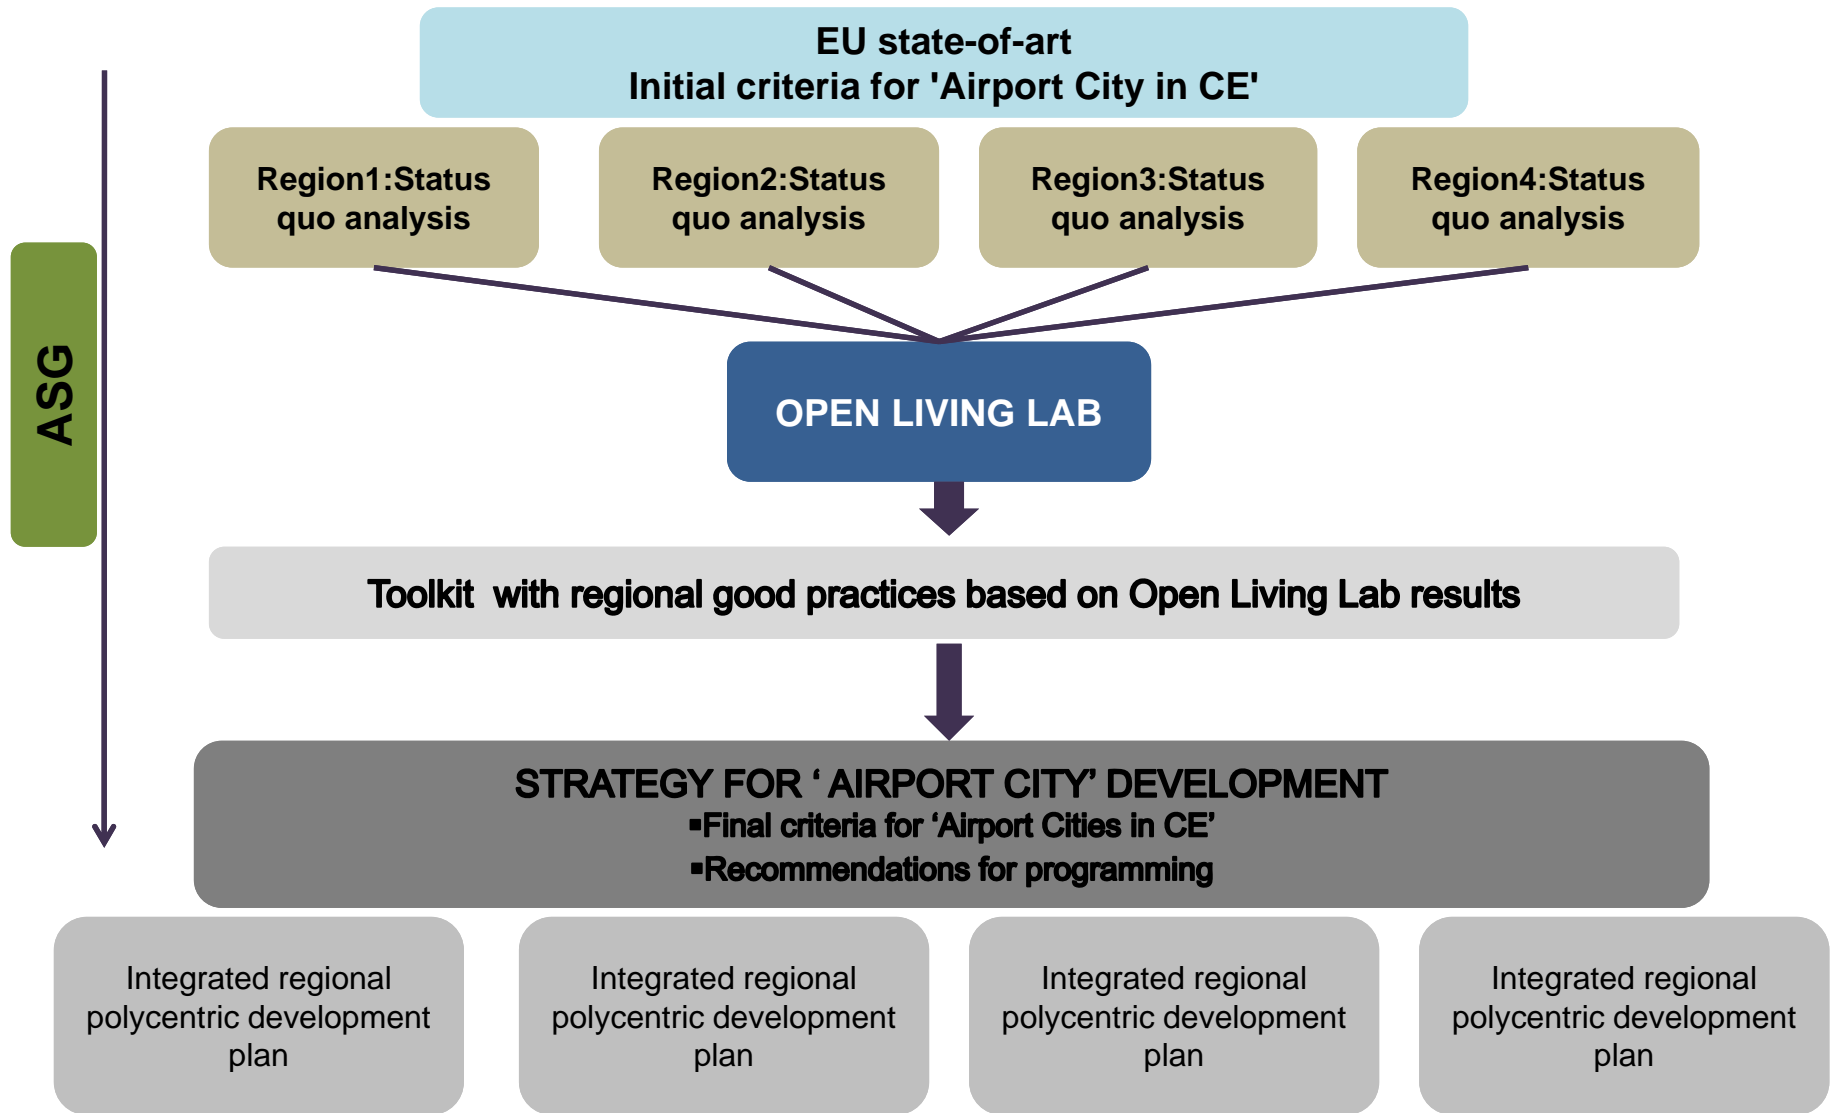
EU state-of-art
Initial criteria for 'Airport City in CE'

ASG

Region1:Status quo analysis

Region2:Status quo analysis

Region3:Status quo analysis

Region4:Status quo analysis

OPEN LIVING LAB

Toolkit with regional good practices based on Open Living Lab results

STRATEGY FOR ‘ AIRPORT CITY’ DEVELOPMENT
▪Final criteria for ‘Airport Cities in CE’
▪Recommendations for programming

Integrated regional polycentric development plan

Integrated regional polycentric development plan

Integrated regional polycentric development plan

Integrated regional polycentric development plan